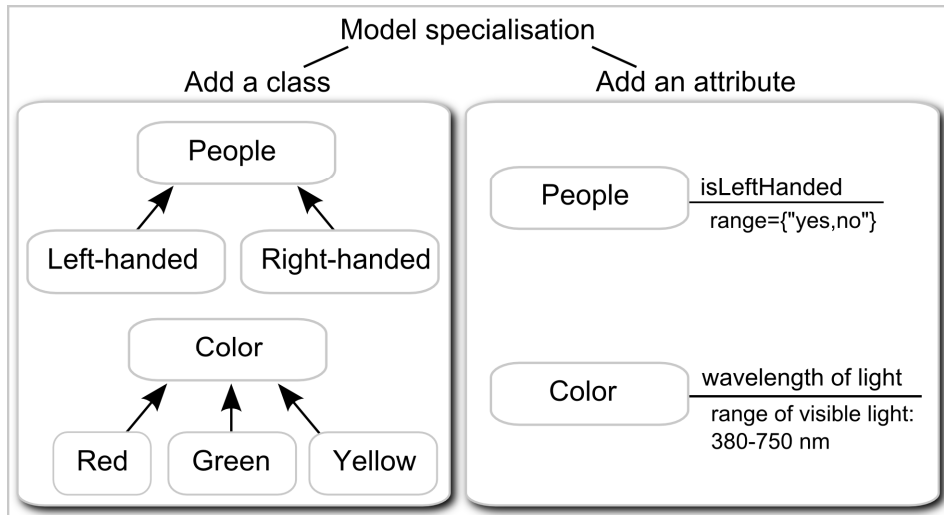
Model specialisation

Add a class

Add an attribute

People

Left-handed

Right-handed

Color

Red

Green

Yellow

People

isLeftHanded

range={"yes,no"}

Color

wavelength of light

range of visible light: 380-750 nm